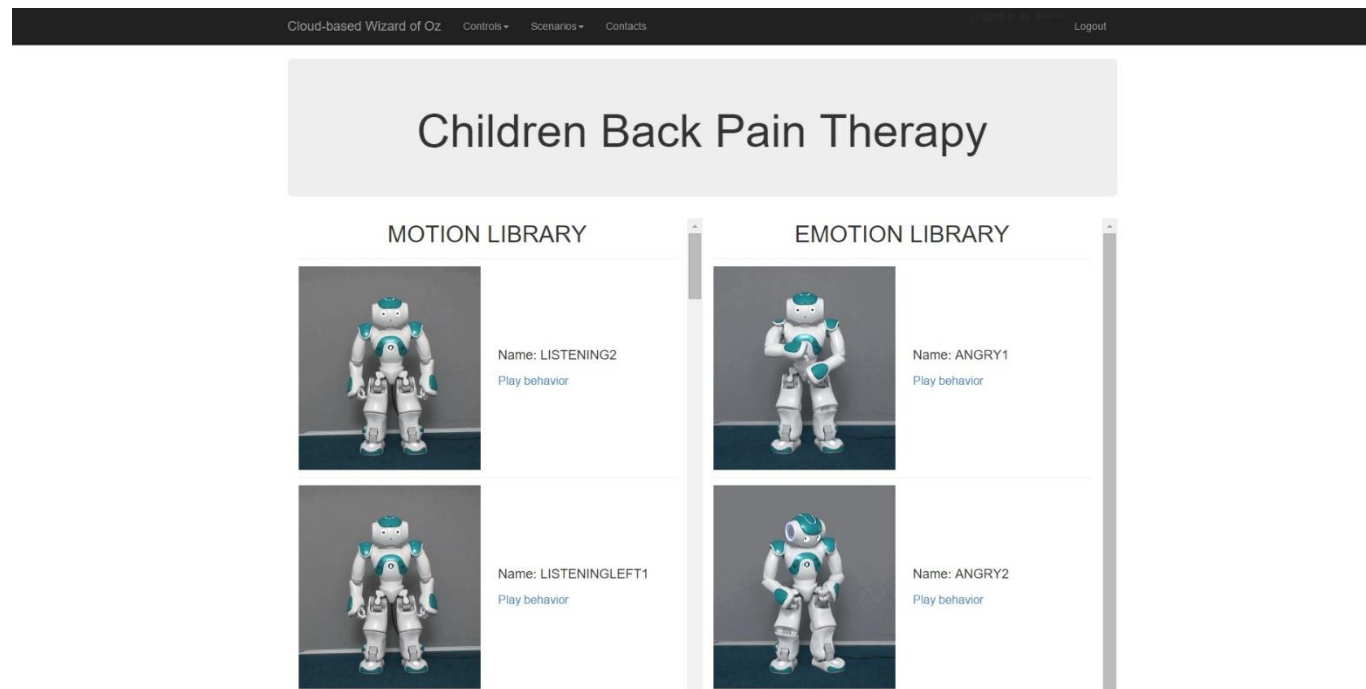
Cloud-based Wizard of Oz Controls ▾ Scenarios ▾ Contacts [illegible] Logout

Children Back Pain Therapy

MOTION LIBRARY

Name: LISTENING2
Play behavior

Name: LISTENINGLEFT1
Play behavior

EMOTION LIBRARY

Name: ANGRY1
Play behavior

Name: ANGRY2
Play behavior